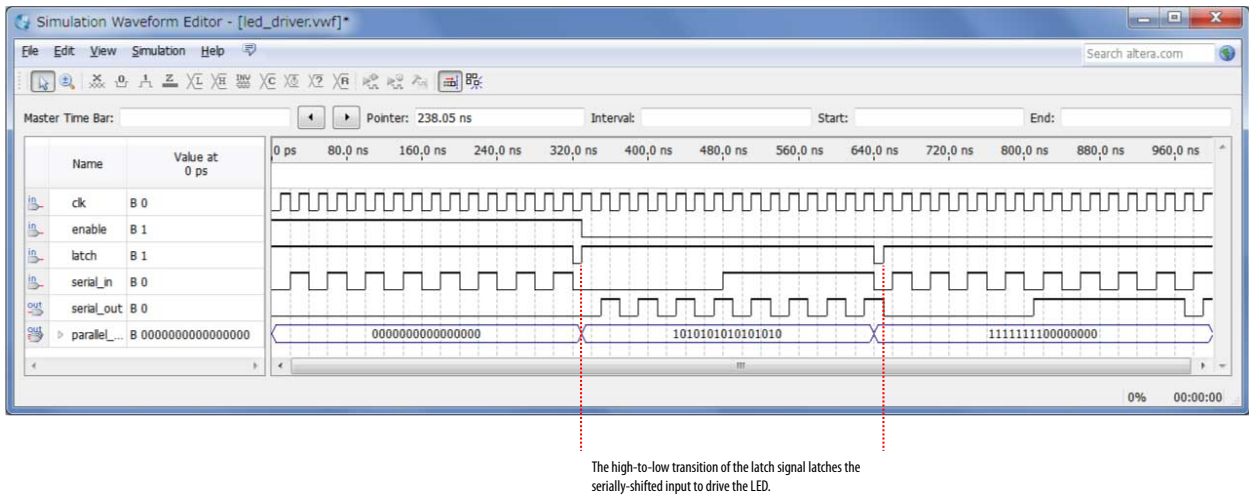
Simulation Waveform Editor - [led_driver.vwf]*

File Edit View Simulation Help

Search altera.com

Master Time Bar: Pointer: 238.05 ns Interval: Start: End:

| | Name | Value at 0 ps |
|---|---|---|
| in | clk | B 0 |
| in | enable | B 1 |
| in | latch | B 1 |
| in | serial_in | B 0 |
| out | serial_out | B 0 |
| out | parallel_... | B 0000000000000000 |

0 ps 80.0 ns 160.0 ns 240.0 ns 320.0 ns 400.0 ns 480.0 ns 560.0 ns 640.0 ns 720.0 ns 800.0 ns 880.0 ns 960.0 ns

0000000000000000 1010101010101010 1111111100000000

0% 00:00:00

The high-to-low transition of the latch signal latches the serially-shifted input to drive the LED.